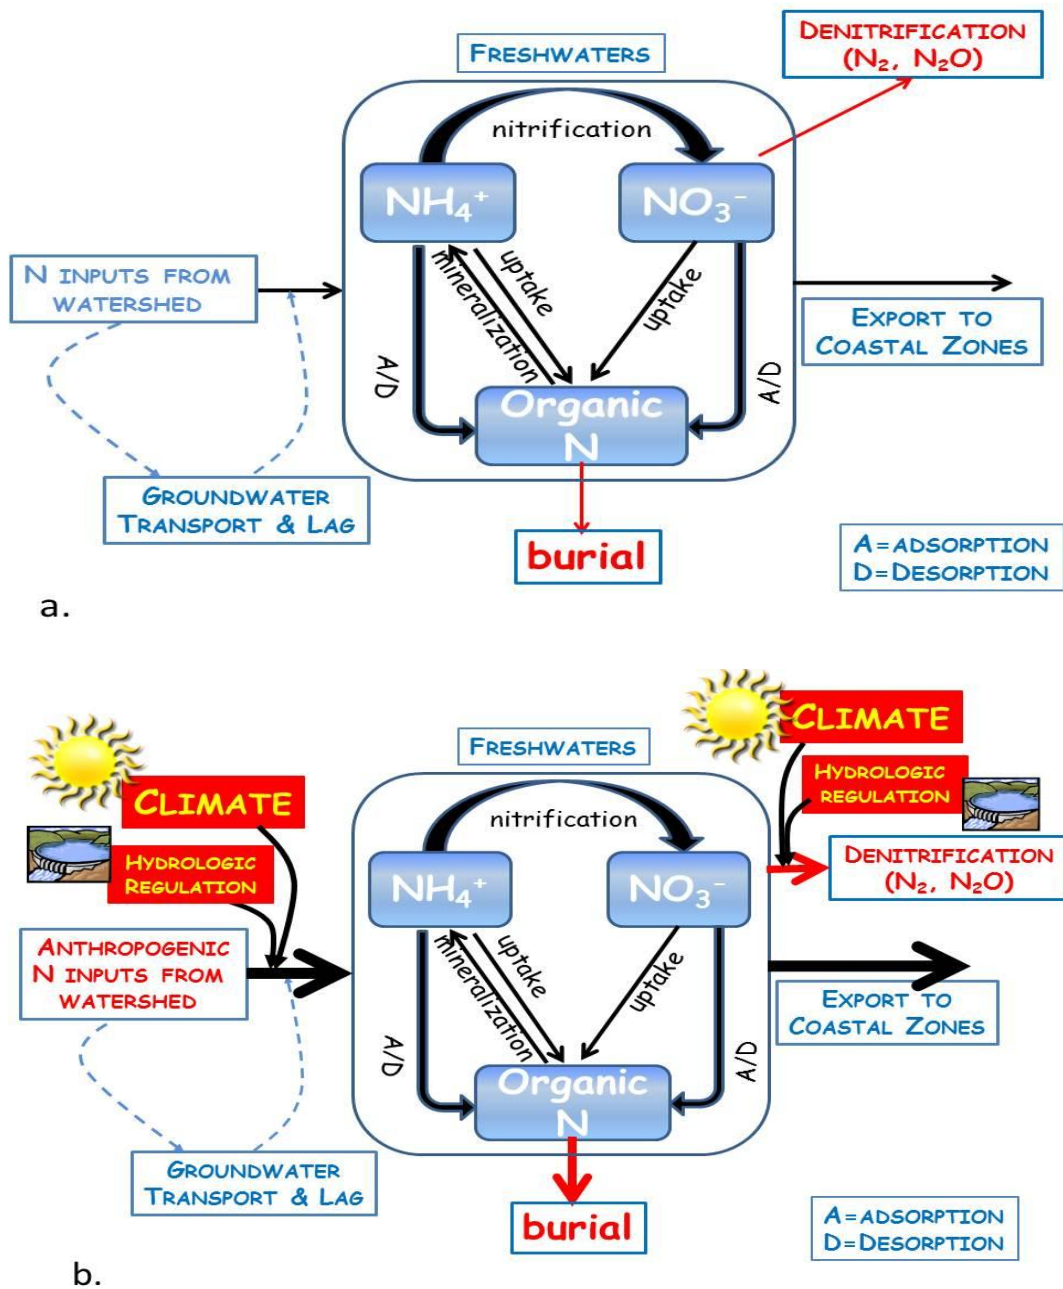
FRESHWATERS

DENITRIFICATION ($N_2$, $N_2O$)

nitrification

$NH_4^+$

$NO_3^-$

N INPUTS FROM WATERSHED

uptake

mineralization

uptake

A/D

A/D

Organic N

EXPORT TO COASTAL ZONES

GROUNDWATER TRANSPORT & LAG

burial

A=ADSORPTION
D=DESORPTION

a.

CLIMATE

HYDROLOGIC REGULATION

FRESHWATERS

CLIMATE

HYDROLOGIC REGULATION

DENITRIFICATION ($N_2$, $N_2O$)

nitrification

$NH_4^+$

$NO_3^-$

ANTHROPOGENIC N INPUTS FROM WATERSHED

uptake

mineralization

uptake

A/D

A/D

Organic N

EXPORT TO COASTAL ZONES

GROUNDWATER TRANSPORT & LAG

burial

A=ADSORPTION
D=DESORPTION

b.